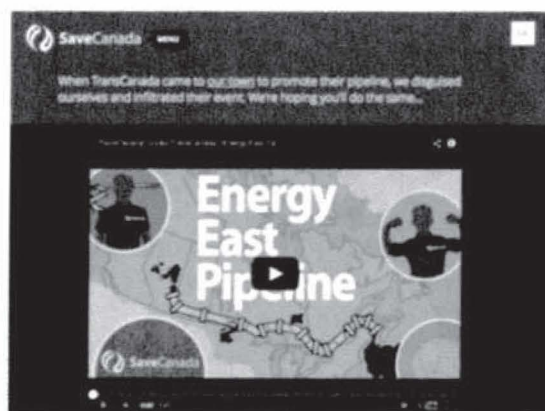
SaveCanada MENU

When TransCanada came to our town to promote their pipeline, we disguised ourselves and infiltrated their event. We're hoping you'll do the same...

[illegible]

Energy East Pipeline

SaveCanada